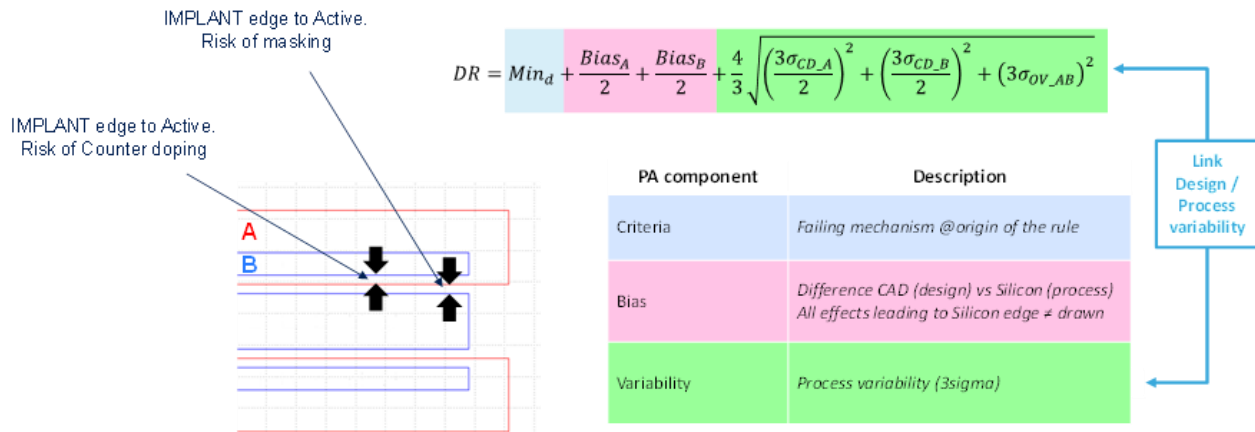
IMPLANT edge to Active.
Risk of masking

IMPLANT edge to Active.
Risk of Counter doping

$DR = Min_d + \frac{Bias_A}{2} + \frac{Bias_B}{2} + \frac{4}{3}\sqrt{\left(\frac{3\sigma_{CD\_A}}{2}\right)^2 + \left(\frac{3\sigma_{CD\_B}}{2}\right)^2 + \left(3\sigma_{OV\_AB}\right)^2}$

A
B

| PA component | Description |
|---|---|
| Criteria | Failing mechanism @origin of the rule |
| Bias | Difference CAD (design) vs Silicon (process) All effects leading to Silicon edge ≠ drawn |
| Variability | Process variability (3sigma) |

Link Design / Process variability